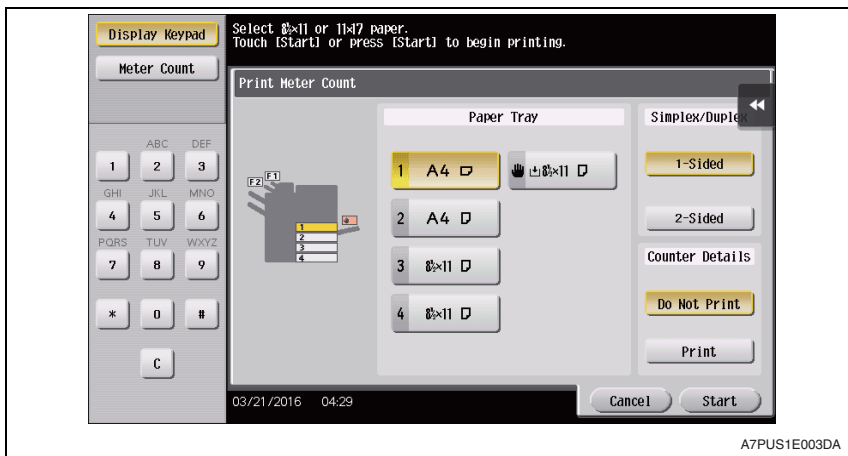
Display Keypad

Meter Count

Select 8½×11 or 11×17 paper.
Touch [Start] or press [Start] to begin printing.

Print Meter Count

ABC DEF
1 2 3
GHI JKL MNO
4 5 6
PQRS TUV WXYZ
7 8 9
* 0 #
C

F2 F1

1
2
3
4

Paper Tray

1 A4

8½×11

2 A4

3 8½×11

4 8½×11

Simplex/Duplex

1-Sided

2-Sided

Counter Details

Do Not Print

Print

03/21/2016 04:29

Cancel

Start

A7PUS1E003DA